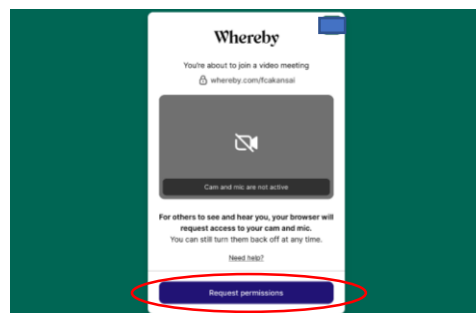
Whereby

You're about to join a video meeting

whereby.com/fcakansai

Cam and mic are not active

For others to see and hear you, your browser will request access to your cam and mic.
You can still turn them back off at any time.

Need help?

Request permissions